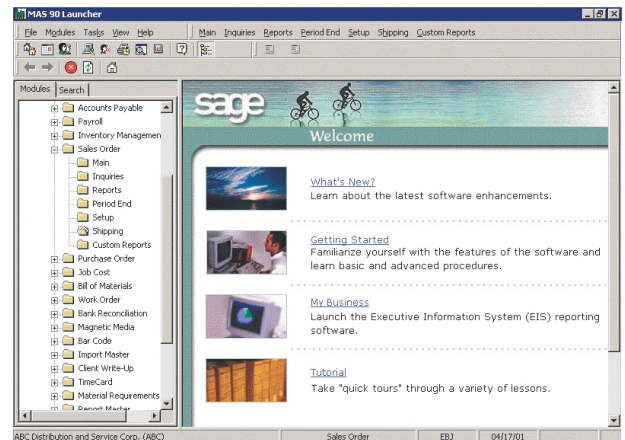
MAS 90 Launcher

File Modules Tasks View Help | Main Inquiries Reports Period End Setup Shipping Custom Reports

Modules | Search

Accounts Payable
Payroll
Inventory Managemen
Sales Order
Main
Inquiries
Reports
Period End
Setup
Shipping
Custom Reports
Purchase Order
Job Cost
Bill of Materials
Work Order
Bank Reconciliation
Magnetic Media
Bar Code
Import Master
Client Write-Up
TimeCard
Material Requirements
Report Master

sage

Welcome

What's New?
Learn about the latest software enhancements.

Getting Started
Familiarize yourself with the features of the software and learn basic and advanced procedures.

My Business
Launch the Executive Information System (EIS) reporting software.

Tutorial
Take "quick tours" through a variety of lessons.

ABC Distribution and Service Corp. (ABC) | Sales Order | EBJ | 04/17/01